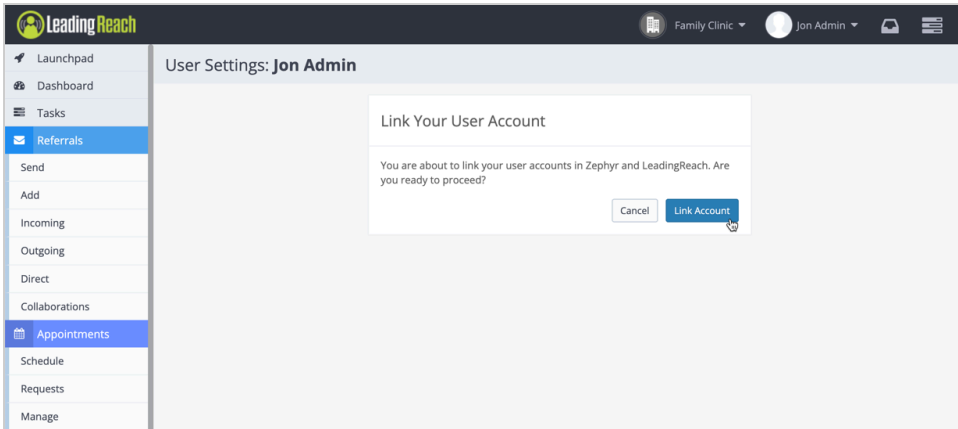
LeadingReach

Family Clinic

Jon Admin

Launchpad
Dashboard
Tasks
Referrals
Send
Add
Incoming
Outgoing
Direct
Collaborations
Appointments
Schedule
Requests
Manage

User Settings: **Jon Admin**

Link Your User Account

You are about to link your user accounts in Zephyr and LeadingReach. Are you ready to proceed?

Cancel
Link Account